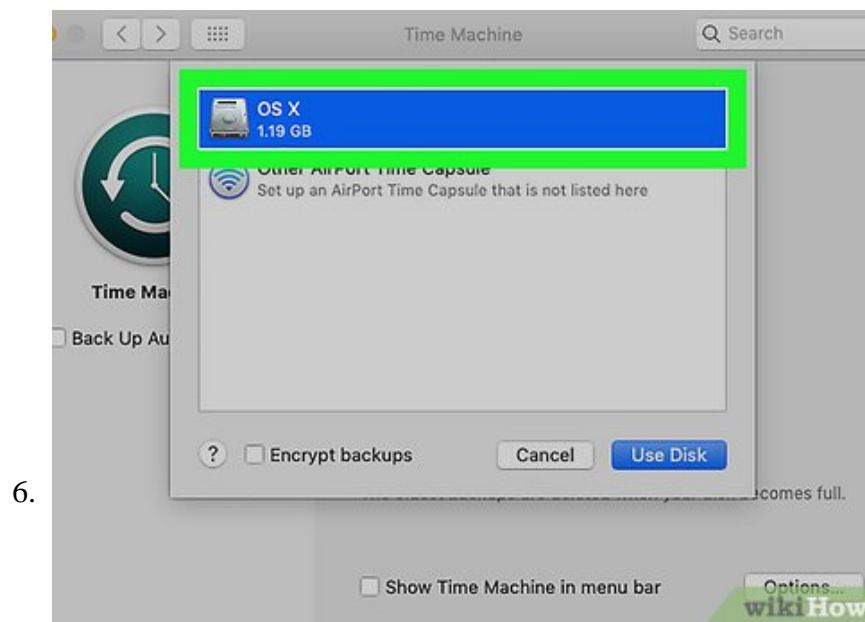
6.

Time Machine

Search

OS X
1.19 GB

Other AirPort Time Capsule
Set up an AirPort Time Capsule that is not listed here

Time Ma

Back Up Au

?

Encrypt backups

Cancel

Use Disk

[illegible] ecomes full.

Show Time Machine in menu bar

Options...

wikiHow